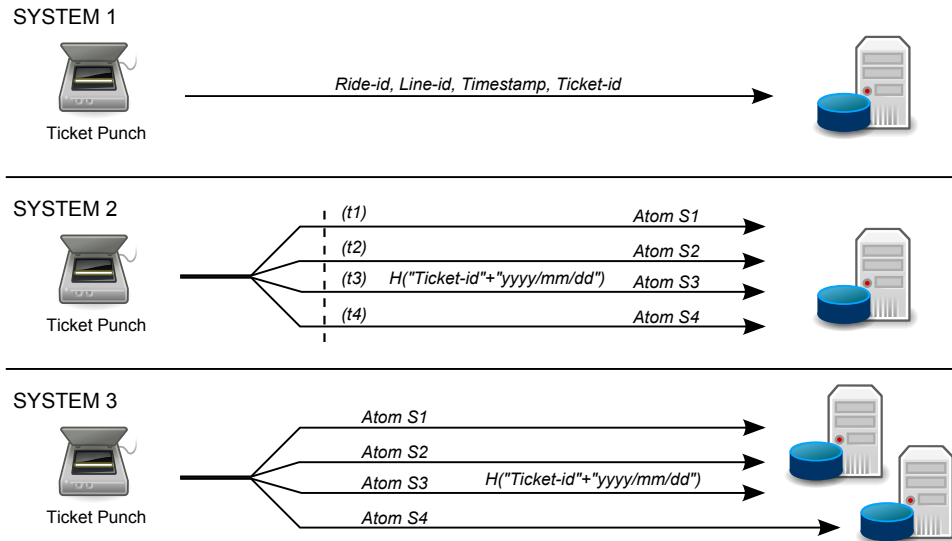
SYSTEM 1

Ticket Punch

Ride-id, Line-id, Timestamp, Ticket-id

SYSTEM 2

Ticket Punch

(t1) Atom S1
(t2) Atom S2
(t3) H("Ticket-id"+"yyyy/mm/dd") Atom S3
(t4) Atom S4

SYSTEM 3

Ticket Punch

Atom S1
Atom S2
Atom S3 H("Ticket-id"+"yyyy/mm/dd")
Atom S4